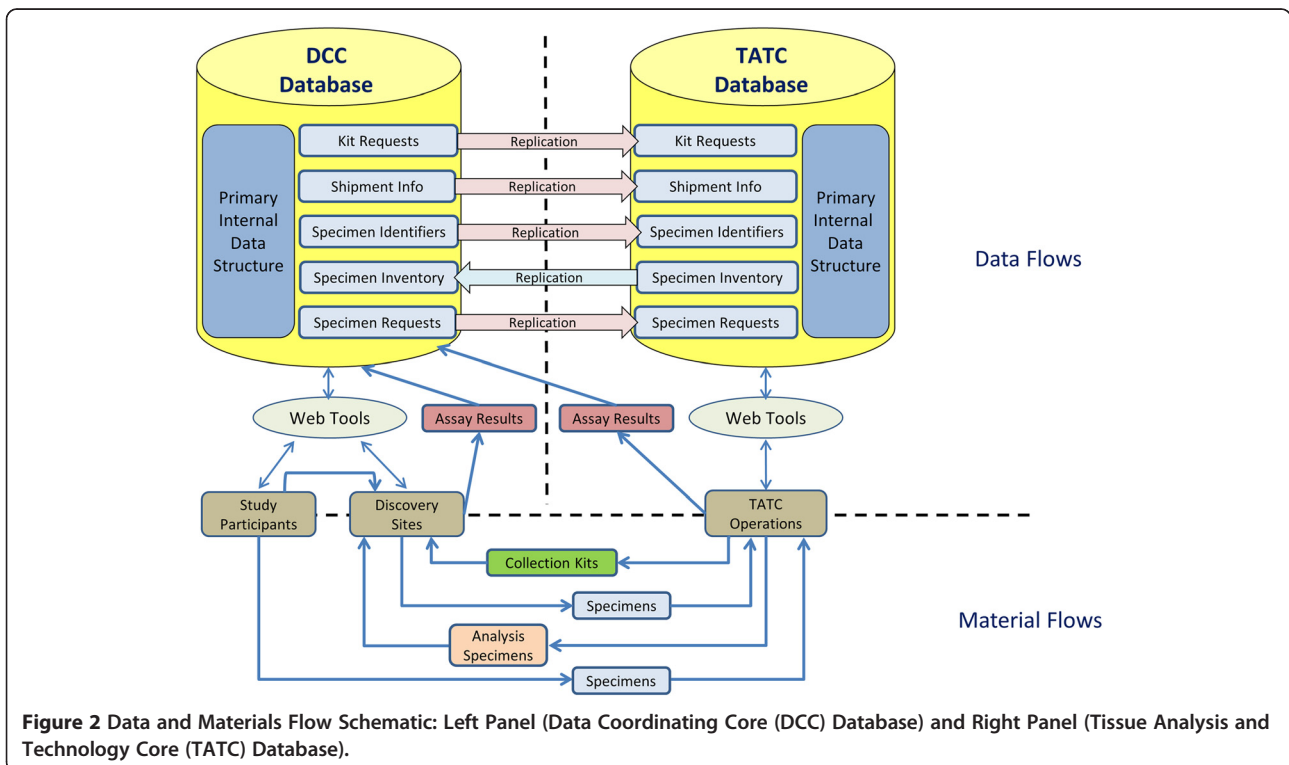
DCC Database

Primary Internal Data Structure

Kit Requests

Shipment Info

Specimen Identifiers

Specimen Inventory

Specimen Requests

Replication

Replication

Replication

Replication

Replication

TATC Database

Kit Requests

Shipment Info

Specimen Identifiers

Specimen Inventory

Specimen Requests

Primary Internal Data Structure

Data Flows

Web Tools

Assay Results

Assay Results

Web Tools

Study Participants

Discovery Sites

TATC Operations

Collection Kits

Specimens

Analysis Specimens

Specimens

Material Flows

**Figure 2** Data and Materials Flow Schematic: Left Panel (Data Coordinating Core (DCC) Database) and Right Panel (Tissue Analysis and Technology Core (TATC) Database).